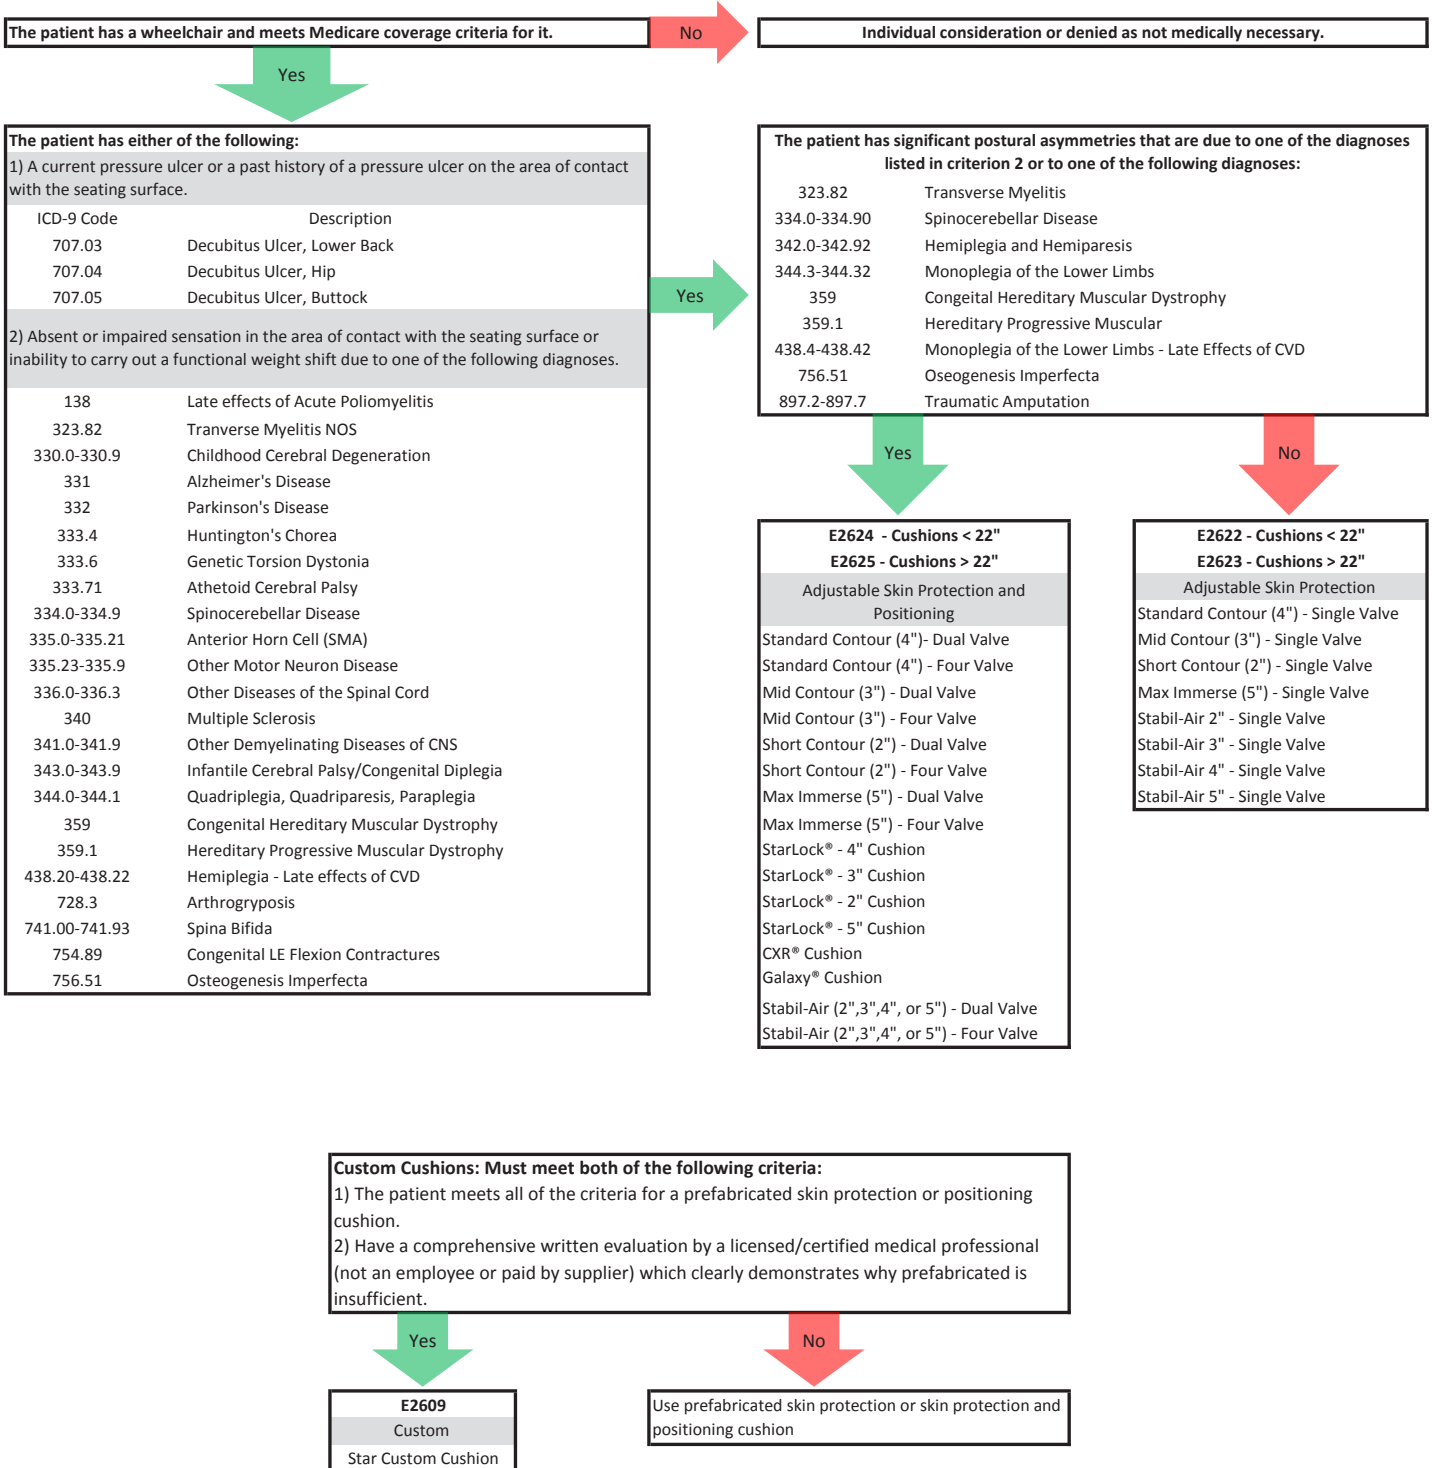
The patient has a wheelchair and meets Medicare coverage criteria for it.

No

Individual consideration or denied as not medically necessary.

Yes

The patient has either of the following:
1) A current pressure ulcer or a past history of a pressure ulcer on the area of contact with the seating surface.

| ICD-9 Code | Description |
|---|---|
| 707.03 | Decubitus Ulcer, Lower Back |
| 707.04 | Decubitus Ulcer, Hip |
| 707.05 | Decubitus Ulcer, Buttock |

2) Absent or impaired sensation in the area of contact with the seating surface or inability to carry out a functional weight shift due to one of the following diagnoses.

| | |
|---|---|
| 138 | Late effects of Acute Poliomyelitis |
| 323.82 | Tranverse Myelitis NOS |
| 330.0-330.9 | Childhood Cerebral Degeneration |
| 331 | Alzheimer's Disease |
| 332 | Parkinson's Disease |
| 333.4 | Huntington's Chorea |
| 333.6 | Genetic Torsion Dystonia |
| 333.71 | Athetoid Cerebral Palsy |
| 334.0-334.9 | Spinocerebellar Disease |
| 335.0-335.21 | Anterior Horn Cell (SMA) |
| 335.23-335.9 | Other Motor Neuron Disease |
| 336.0-336.3 | Other Diseases of the Spinal Cord |
| 340 | Multiple Sclerosis |
| 341.0-341.9 | Other Demyelinating Diseases of CNS |
| 343.0-343.9 | Infantile Cerebral Palsy/Congenital Diplegia |
| 344.0-344.1 | Quadriplegia, Quadriparesis, Paraplegia |
| 359 | Congenital Hereditary Muscular Dystrophy |
| 359.1 | Hereditary Progressive Muscular Dystrophy |
| 438.20-438.22 | Hemiplegia - Late effects of CVD |
| 728.3 | Arthrogryposis |
| 741.00-741.93 | Spina Bifida |
| 754.89 | Congenital LE Flexion Contractures |
| 756.51 | Osteogenesis Imperfecta |

Yes

The patient has significant postural asymmetries that are due to one of the diagnoses listed in criterion 2 or to one of the following diagnoses:

| | |
|---|---|
| 323.82 | Transverse Myelitis |
| 334.0-334.90 | Spinocerebellar Disease |
| 342.0-342.92 | Hemiplegia and Hemiparesis |
| 344.3-344.32 | Monoplegia of the Lower Limbs |
| 359 | Congeital Hereditary Muscular Dystrophy |
| 359.1 | Hereditary Progressive Muscular |
| 438.4-438.42 | Monoplegia of the Lower Limbs - Late Effects of CVD |
| 756.51 | Oseogenesis Imperfecta |
| 897.2-897.7 | Traumatic Amputation |

Yes

No

E2624 - Cushions < 22"
E2625 - Cushions > 22"
Adjustable Skin Protection and Positioning
Standard Contour (4")- Dual Valve
Standard Contour (4") - Four Valve
Mid Contour (3") - Dual Valve
Mid Contour (3") - Four Valve
Short Contour (2") - Dual Valve
Short Contour (2") - Four Valve
Max Immerse (5") - Dual Valve
Max Immerse (5") - Four Valve
StarLock® - 4" Cushion
StarLock® - 3" Cushion
StarLock® - 2" Cushion
StarLock® - 5" Cushion
CXR® Cushion
Galaxy® Cushion
Stabil-Air (2",3",4", or 5") - Dual Valve
Stabil-Air (2",3",4", or 5") - Four Valve

E2622 - Cushions < 22"
E2623 - Cushions > 22"
Adjustable Skin Protection
Standard Contour (4") - Single Valve
Mid Contour (3") - Single Valve
Short Contour (2") - Single Valve
Max Immerse (5") - Single Valve
Stabil-Air 2" - Single Valve
Stabil-Air 3" - Single Valve
Stabil-Air 4" - Single Valve
Stabil-Air 5" - Single Valve

Custom Cushions: Must meet both of the following criteria:
1) The patient meets all of the criteria for a prefabricated skin protection or positioning cushion.
2) Have a comprehensive written evaluation by a licensed/certified medical professional (not an employee or paid by supplier) which clearly demonstrates why prefabricated is insufficient.

Yes

No

E2609
Custom
Star Custom Cushion

Use prefabricated skin protection or skin protection and positioning cushion